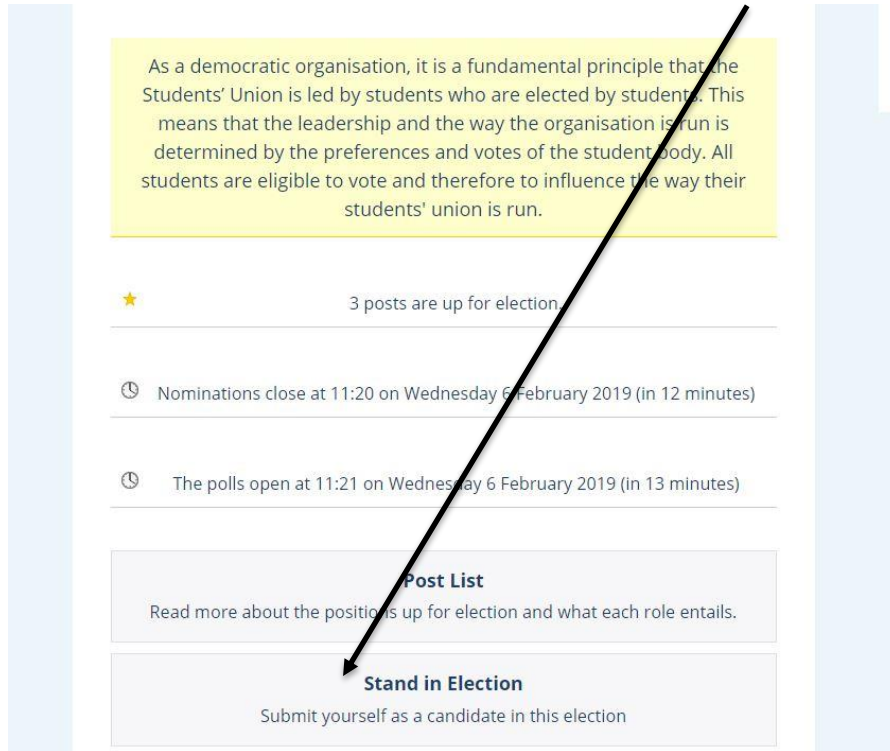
As a democratic organisation, it is a fundamental principle that the Students' Union is led by students who are elected by students. This means that the leadership and the way the organisation is run is determined by the preferences and votes of the student body. All students are eligible to vote and therefore to influence the way their students' union is run.

3 posts are up for election.

Nominations close at 11:20 on Wednesday 6 February 2019 (in 12 minutes)

The polls open at 11:21 on Wednesday 6 February 2019 (in 13 minutes)

Post List

Read more about the positions up for election and what each role entails.

Stand in Election

Submit yourself as a candidate in this election